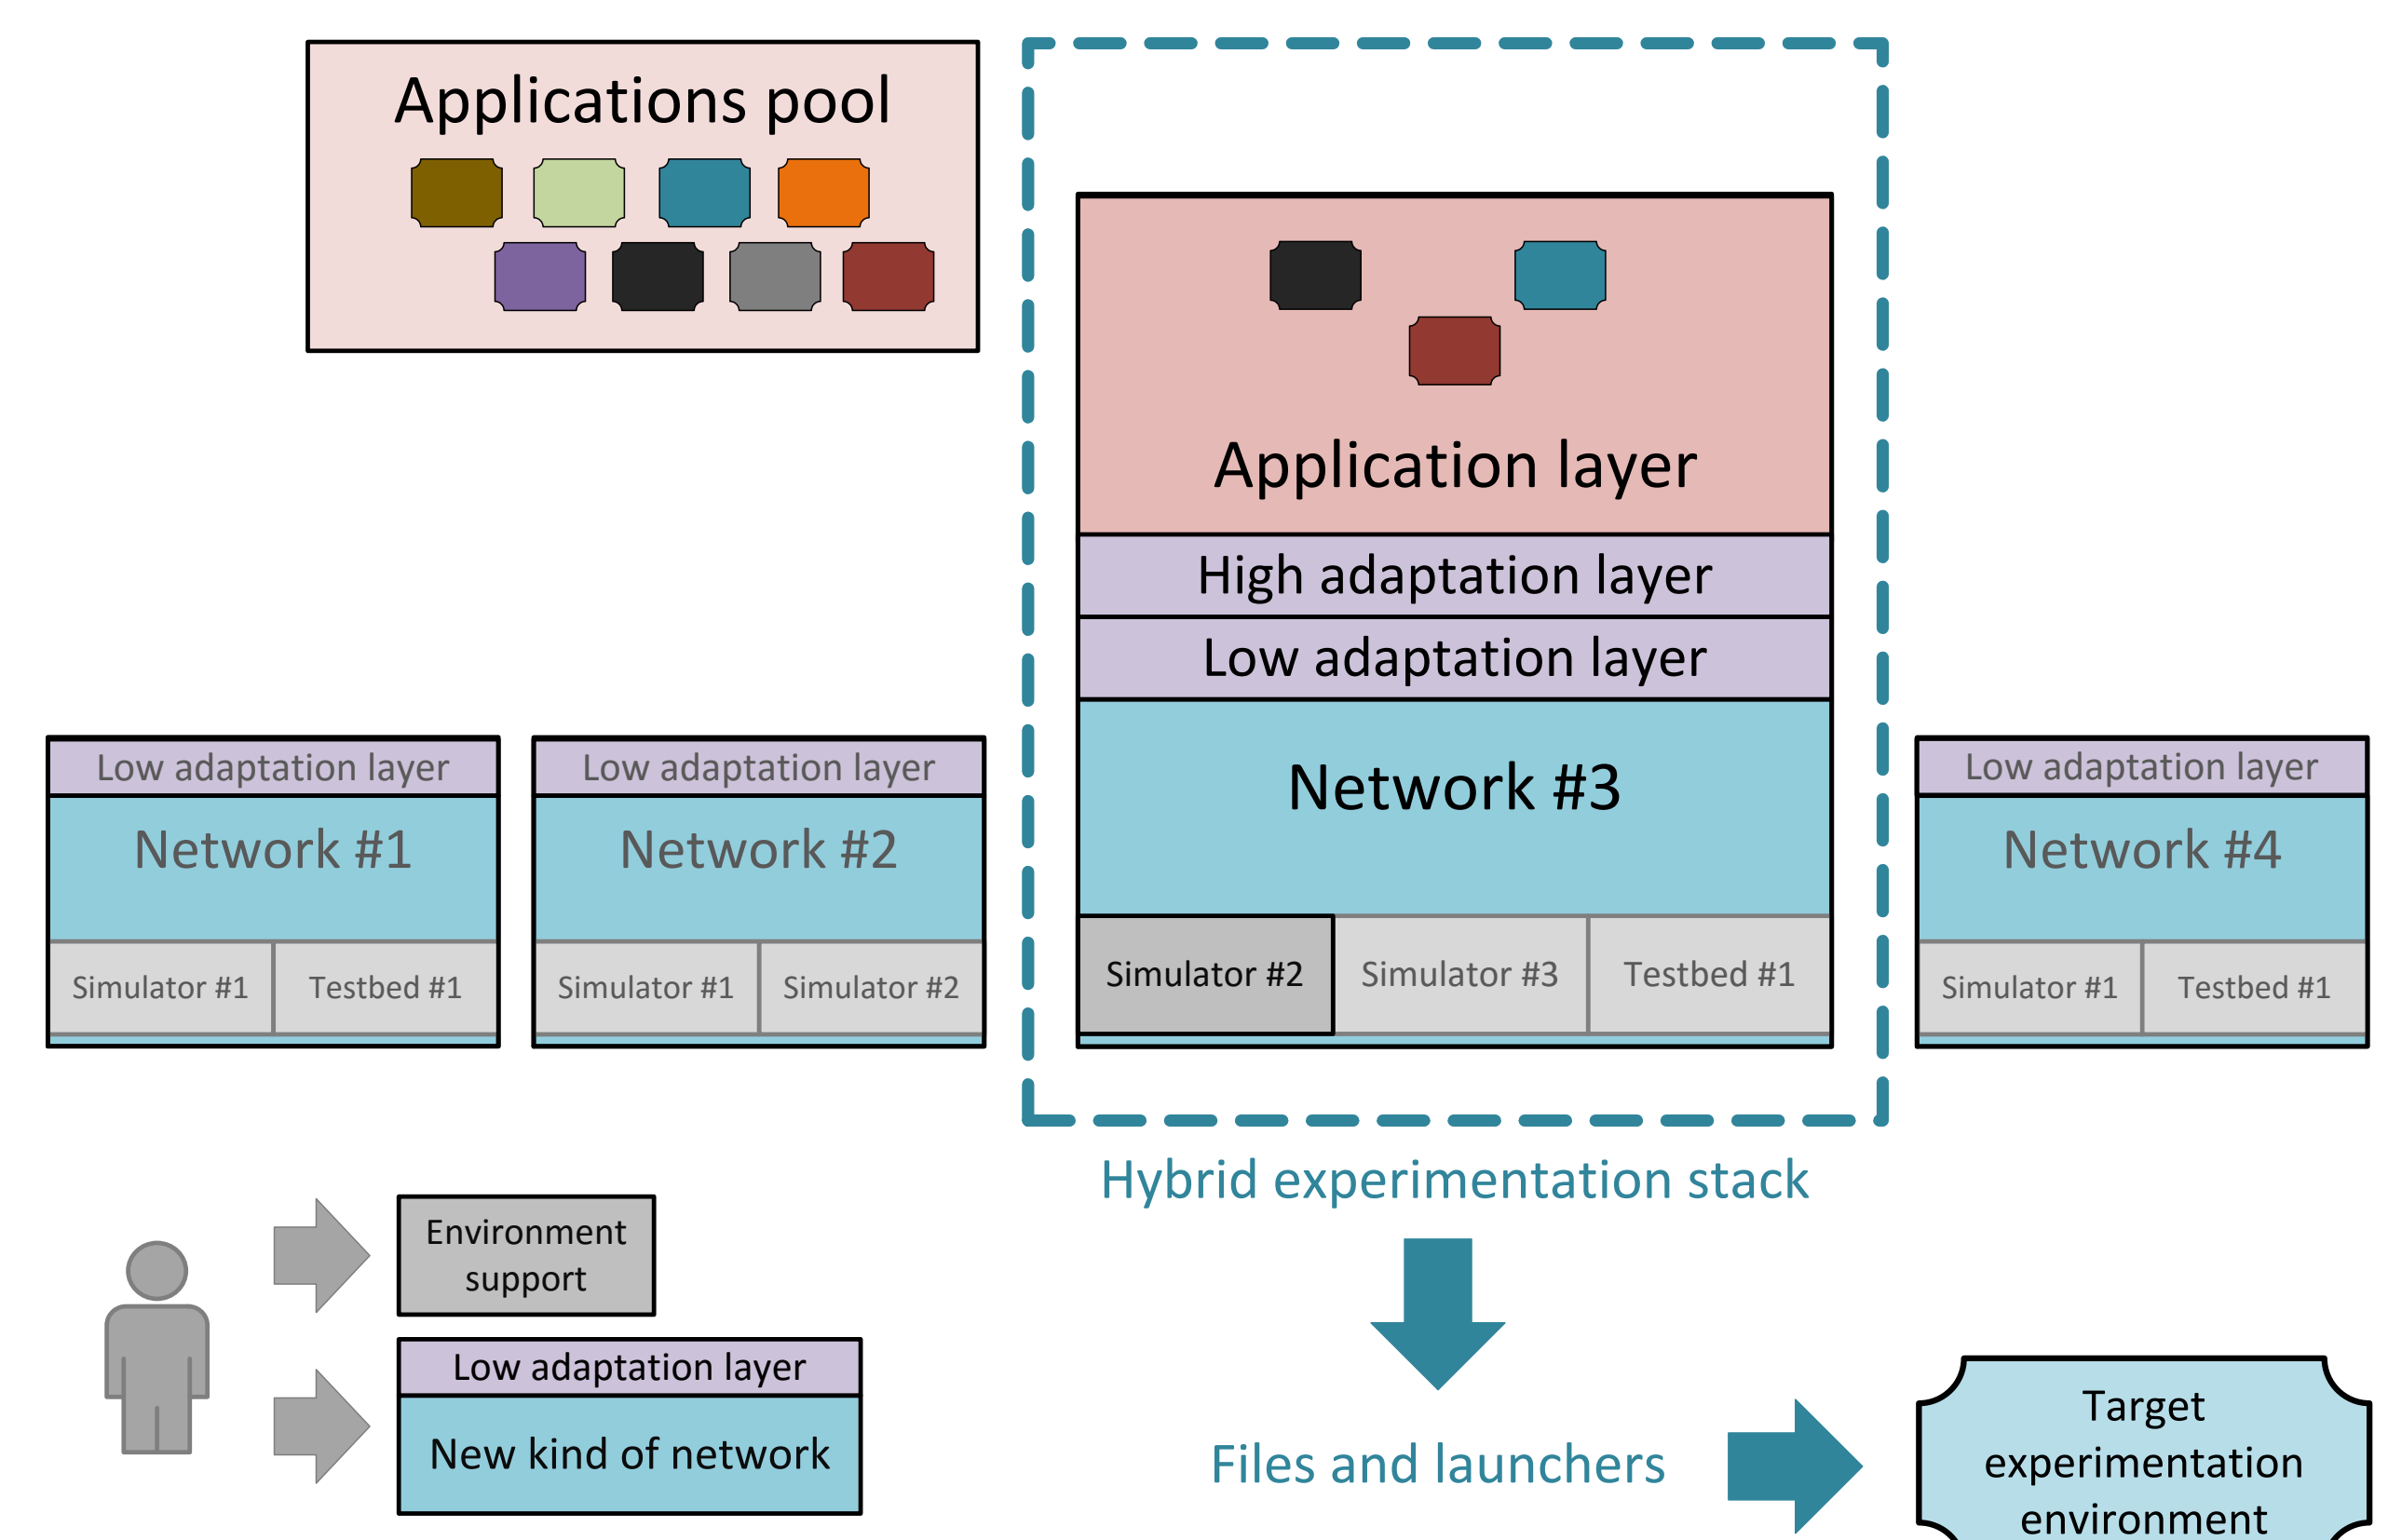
Applications pool

Application layer

High adaptation layer

Low adaptation layer

Network #3

Simulator #2

Simulator #3

Testbed #1

Low adaptation layer

Network #1

Simulator #1

Testbed #1

Low adaptation layer

Network #2

Simulator #1

Simulator #2

Low adaptation layer

Network #4

Simulator #1

Testbed #1

Hybrid experimentation stack

Environment support

Low adaptation layer

New kind of network

Files and launchers

Target experimentation environment